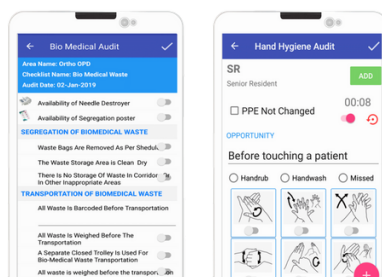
Bio Medical Audit

Area Name: Ortho OPD
Checklist Name: Bio Medical Waste
Audit Date: 02-Jan-2019

Availability of Needle Destroyer

Availability of Segregation poster

SEGREGATION OF BIOMEDICAL WASTE

Waste Bags Are Removed As Per Shedule

The Waste Storage Area is Clean Dry

There Is No Storage Of Waste In Corridor In Other Inappropriate Areas

TRANSPORTATION OF BIOMEDICAL WASTE

All Waste is Barcoded Before Transportation

All Waste Is Weighed Before The Transportation

A Separate Closed Trolley Is Used For Bio-Medical Waste Transportation

All waste is weighed before the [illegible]

Hand Hygiene Audit

SR
Senior Resident

ADD

PPE Not Changed

00:08

OPPORTUNITY

Before touching a patient

Handrub
Handwash
Missed